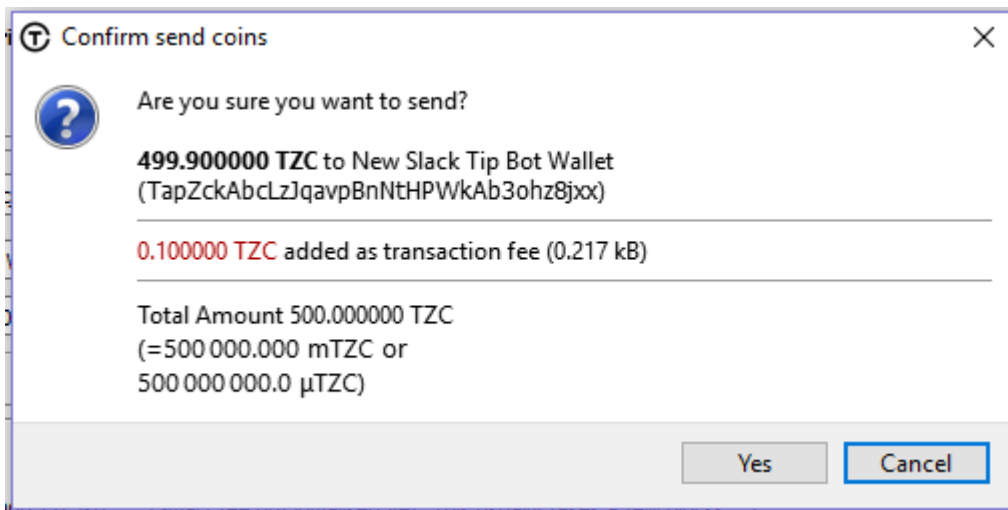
Confirm send coins

Are you sure you want to send?

499.900000 TZC to New Slack Tip Bot Wallet (TapZckAbcLzJqavpBnNtHPWkAb3ohz8jxx)

0.100000 TZC added as transaction fee (0.217 kB)

Total Amount 500.000000 TZC (=500 000.000 mTZC or 500 000 000.0 µTZC)

Yes

Cancel